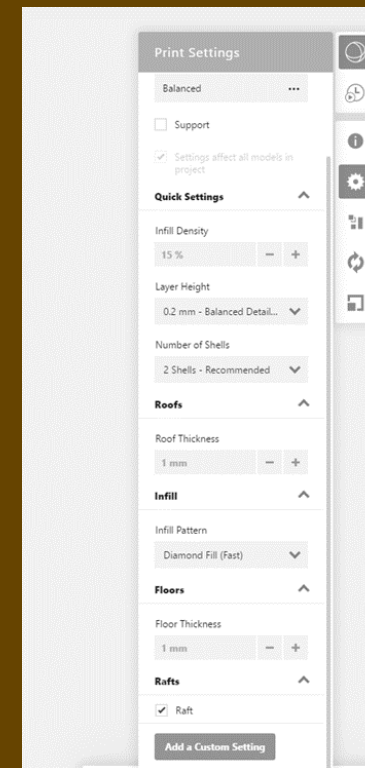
Print Settings

Balanced ...

Support

Settings affect all models in project

Quick Settings

Infill Density

15 %

Layer Height

0.2 mm - Balanced Detail...

Number of Shells

2 Shells - Recommended

Roofs

Roof Thickness

1 mm

Infill

Infill Pattern

Diamond Fill (Fast)

Floors

Floor Thickness

1 mm

Rafts

Raft

Add a Custom Setting